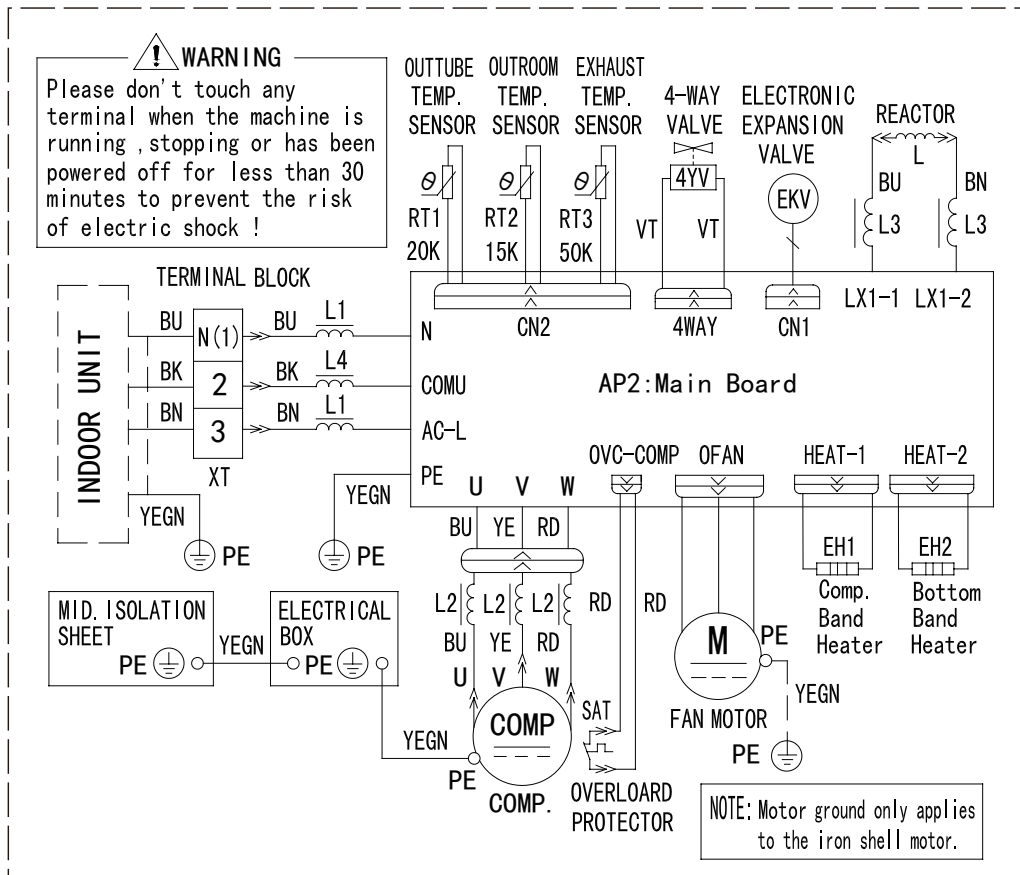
WARNING
Please don't touch any terminal when the machine is running ,stopping or has been powered off for less than 30 minutes to prevent the risk of electric shock !

OUTTUBE TEMP. SENSOR
OUTROOM TEMP. SENSOR
EXHAUST TEMP. SENSOR
4-WAY VALVE
ELECTRONIC EXPANSION VALVE
REACTOR

$\theta$ RT1 20K
$\theta$ RT2 15K
$\theta$ RT3 50K
4YV
VT VT
EKV
L
BU BN
L3 L3

TERMINAL BLOCK
CN2
4WAY
CN1
LX1-1 LX1-2

INDOOR UNIT
BU N(1) BU L1 N
BK 2 BK L4 COMU
BN 3 BN L1 AC-L
XT
PE
AP2:Main Board

YEGN
YEGN
PE
PE
U V W
OVC-COMP
OFAN
HEAT-1
HEAT-2

BU YE RD
EH1 Comp. Band Heater
EH2 Bottom Band Heater

MID.ISOLATION SHEET
PE
YEGN
ELECTRICAL BOX
PE

L2 L2 L2 RD RD
BU YE RD
U V W
M
PE
YEGN
SAT
COMP
FAN MOTOR
PE
YEGN
PE
COMP.
OVERLOARD PROTECTOR

NOTE: Motor ground only applies to the iron shell motor.